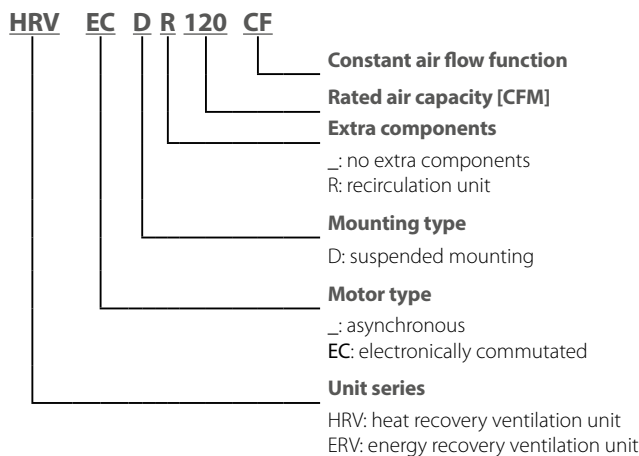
HRV EC D R 120 CF

Constant air flow function

Rated air capacity [CFM]

Extra components

_: no extra components
R: recirculation unit

Mounting type

D: suspended mounting

Motor type

_: asynchronous
EC: electronically commutated

Unit series

HRV: heat recovery ventilation unit
ERV: energy recovery ventilation unit